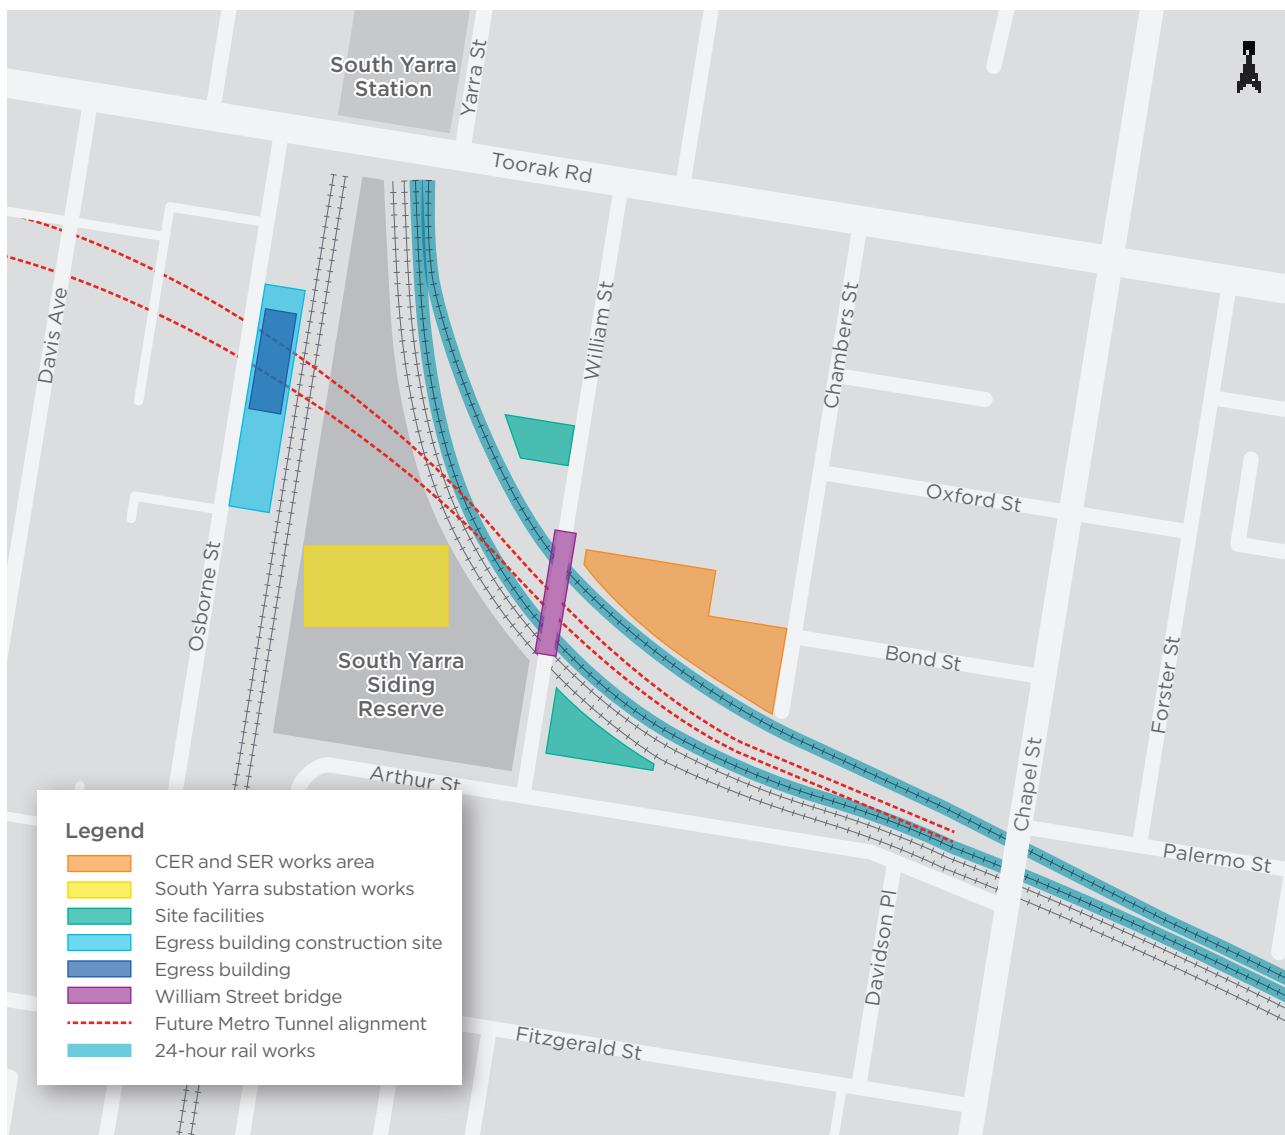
South Yarra Station
Yarra St
Toorak Rd
Davis Ave
William St
Chambers St
Oxford St
Osborne St
Bond St
South Yarra Siding Reserve
Forster St
Chapel St
Arthur St
Palermo St
Davidson Pl
Fitzgerald St

Legend
CER and SER works area
South Yarra substation works
Site facilities
Egress building construction site
Egress building
William Street bridge
Future Metro Tunnel alignment
24-hour rail works